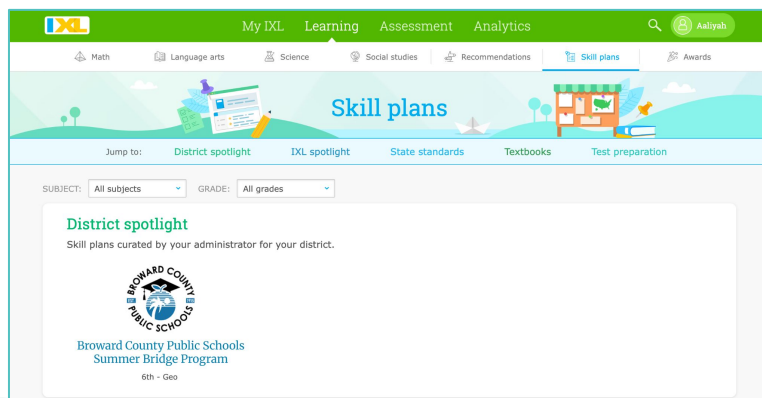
IXL

My IXL Learning Assessment Analytics

Aaliyah

Math Language arts Science Social studies Recommendations Skill plans Awards

Skill plans

Jump to: District spotlight IXL spotlight State standards Textbooks Test preparation

SUBJECT: All subjects GRADE: All grades

District spotlight

Skill plans curated by your administrator for your district.

BROWARD COUNTY PUBLIC SCHOOLS

EST. 1915

Broward County Public Schools Summer Bridge Program

6th - Geo